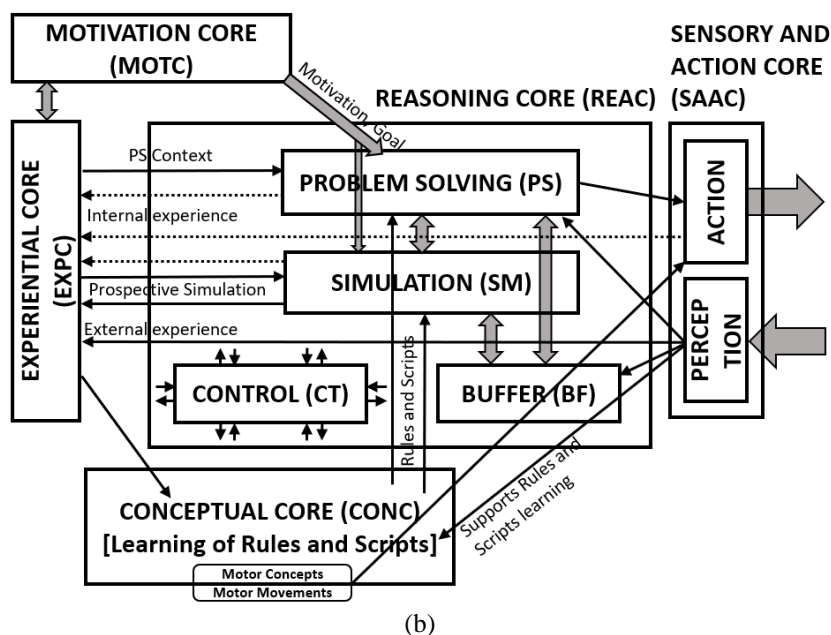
MOTIVATION CORE (MOTC)

SENSORY AND ACTION CORE (SAAC)

REASONING CORE (REAC)

Motivation Goal

EXPERIENTIAL CORE (EXPC)

PS Context

PROBLEM SOLVING (PS)

Internal experience

ACTION

SIMULATION (SM)

Prospective Simulation

External experience

PERCEP TION

Rules and Scripts

CONTROL (CT)

BUFFER (BF)

Supports Rules and Scripts learning

CONCEPTUAL CORE (CONC)
[Learning of Rules and Scripts]

Motor Concepts

Motor Movements

(b)